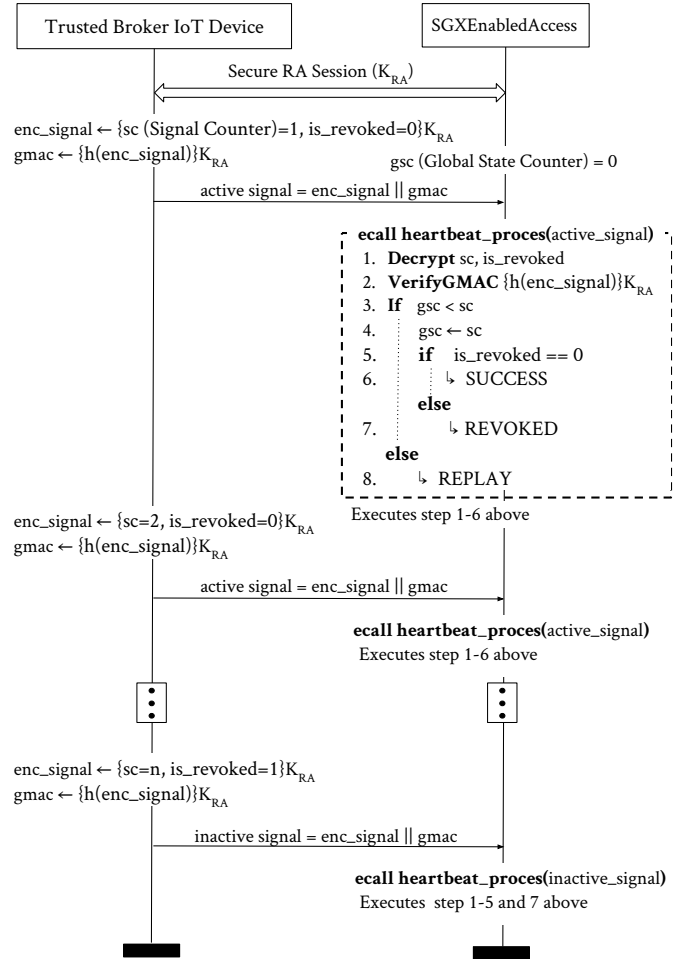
Trusted Broker IoT Device

SGXEnabledAccess

Secure RA Session ($K_{RA}$)

enc_signal ← {sc (Signal Counter)=1, is_revoked=0}$K_{RA}$
gmac ← {h(enc_signal)}$K_{RA}$

gsc (Global State Counter) = 0

active signal = enc_signal || gmac

**ecall heartbeat_proces(**active_signal**)**
1. **Decrypt** sc, is_revoked
2. **VerifyGMAC** {h(enc_signal)}$K_{RA}$
3. **If** gsc < sc
4. gsc ← sc
5. **if** is_revoked == 0
6. ↳ SUCCESS
**else**
7. ↳ REVOKED
**else**
8. ↳ REPLAY

Executes step 1-6 above

enc_signal ← {sc=2, is_revoked=0}$K_{RA}$
gmac ← {h(enc_signal)}$K_{RA}$

active signal = enc_signal || gmac

**ecall heartbeat_proces(**active_signal**)**
Executes step 1-6 above

enc_signal ← {sc=n, is_revoked=1}$K_{RA}$
gmac ← {h(enc_signal)}$K_{RA}$

inactive signal = enc_signal || gmac

**ecall heartbeat_proces(**inactive_signal**)**
Executes step 1-5 and 7 above